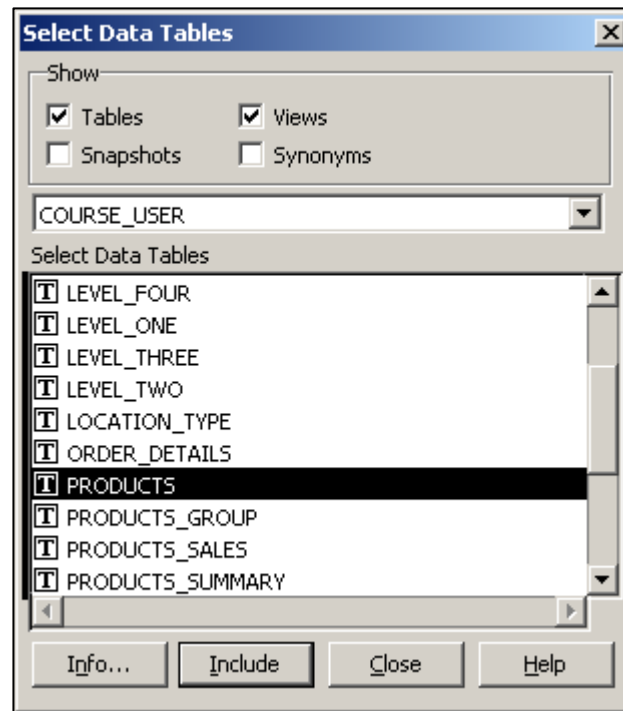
Select Data Tables

Show

Tables
Views
Snapshots
Synonyms

COURSE_USER

Select Data Tables

LEVEL_FOUR
LEVEL_ONE
LEVEL_THREE
LEVEL_TWO
LOCATION_TYPE
ORDER_DETAILS
PRODUCTS
PRODUCTS_GROUP
PRODUCTS_SALES
PRODUCTS_SUMMARY

Info...
Include
Close
Help